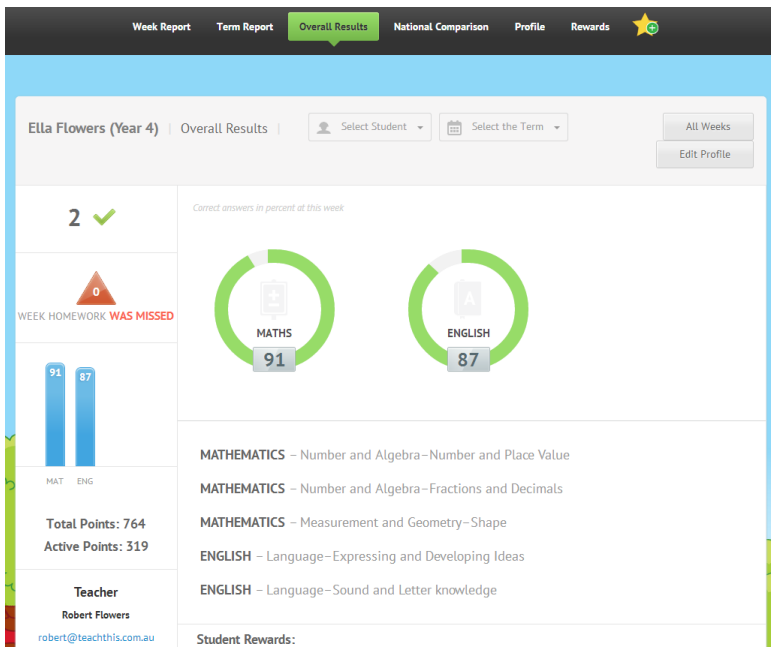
Week Report Term Report Overall Results National Comparison Profile Rewards

Ella Flowers (Year 4) | Overall Results |

Select Student

Select the Term

All Weeks

Edit Profile

2

0

WEEK HOMEWORK WAS MISSED

91

87

MAT ENG

Total Points: 764

Active Points: 319

Teacher

Robert Flowers

robert@teachthis.com.au

Correct answers in percent at this week

MATHS

91

A

ENGLISH

87

MATHEMATICS – Number and Algebra–Number and Place Value

MATHEMATICS – Number and Algebra–Fractions and Decimals

MATHEMATICS – Measurement and Geometry–Shape

ENGLISH – Language–Expressing and Developing Ideas

ENGLISH – Language–Sound and Letter knowledge

Student Rewards: